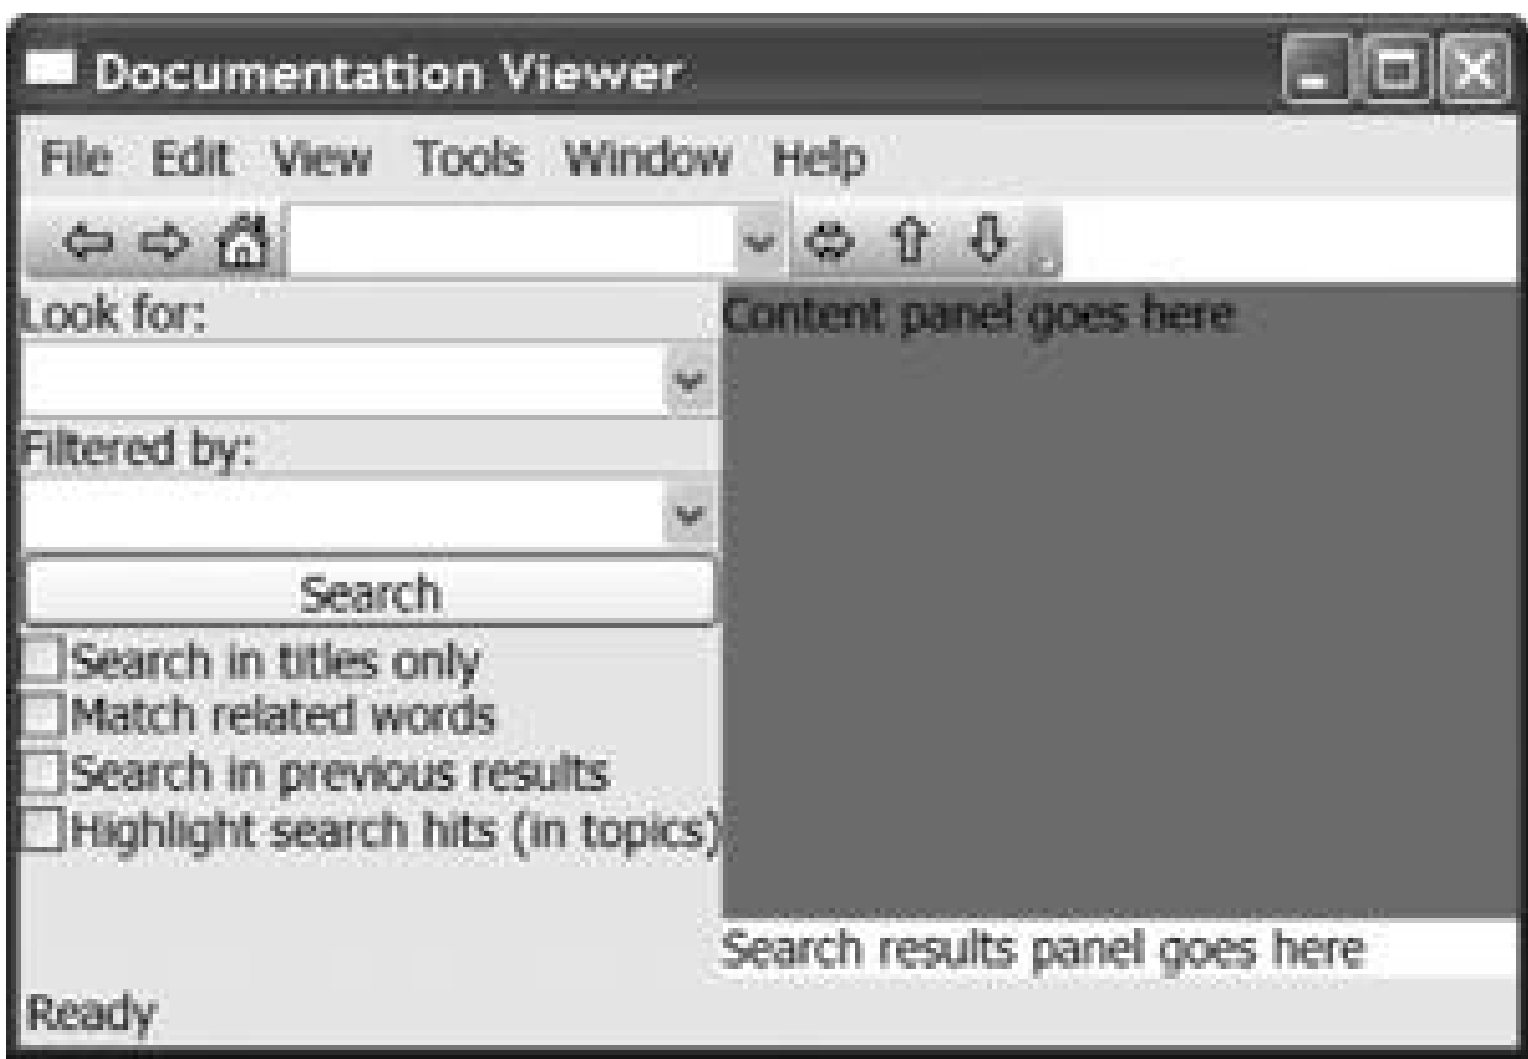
Documentation Viewer

File Edit View Tools Window Help

Look for:

Filtered by:

Search

Search in titles only
Match related words
Search in previous results
Highlight search hits (in topics)

Content panel goes here

Search results panel goes here

Ready